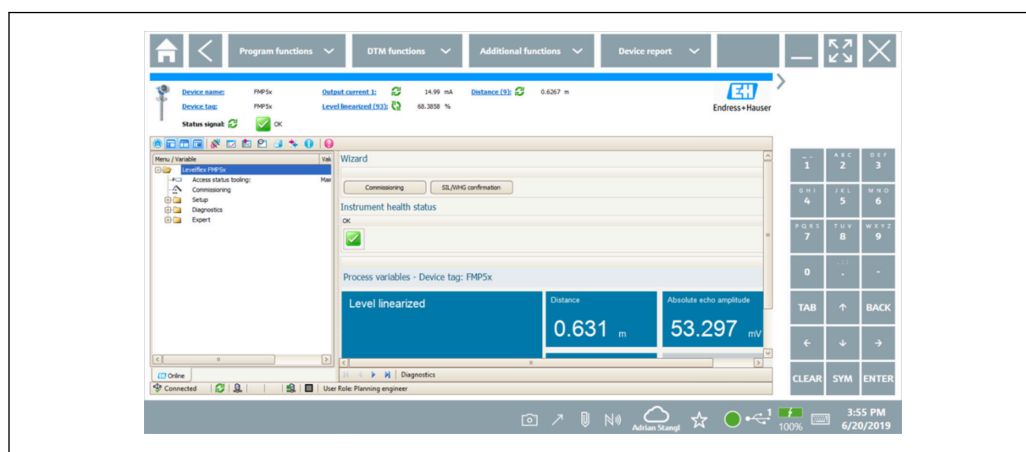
Program functions
DTM functions
Additional functions
Device report

Device name: FMP5x
Device tag: FMP5x
Status signal: OK
Output current 1: 14.99 mA
Level linearized (93): 68.3858 %
Distance (9): 0.6267 m
Endress+Hauser

Menu / Variable
Valu
Levelflex FMP5x
Access status tooling:
Mai
Commissioning
Setup
Diagnostics
Expert

Wizard
Commissioning
SIL/WHG confirmation
Instrument health status
OK

Process variables - Device tag: FMP5x
Level linearized
Distance
0.631 m
Absolute echo amplitude
53.297 mV

Diagnostics
Online
Connected
User Role: Planning engineer

1
ABC 2
DEF 3
GHI 4
JKL 5
MNO 6
PQRS 7
TUV 8
WXYZ 9
0
.
-
TAB
↑
BACK
←
↓
→
CLEAR
SYM
ENTER

Adrian Stangl
100%
3:55 PM
6/20/2019